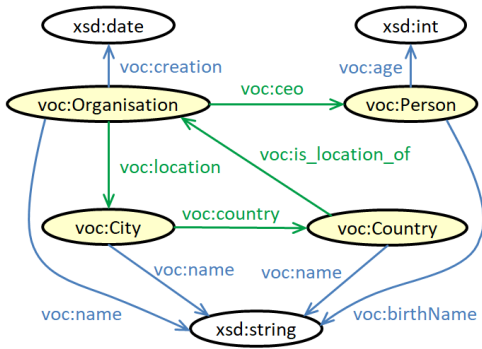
xsd:date

xsd:int

voc:creation

voc:age

voc:ceo

voc:Organisation

voc:Person

voc:is_location_of

voc:location

voc:country

voc:City

voc:Country

voc:name

voc:name

voc:name

voc:birthName

xsd:string